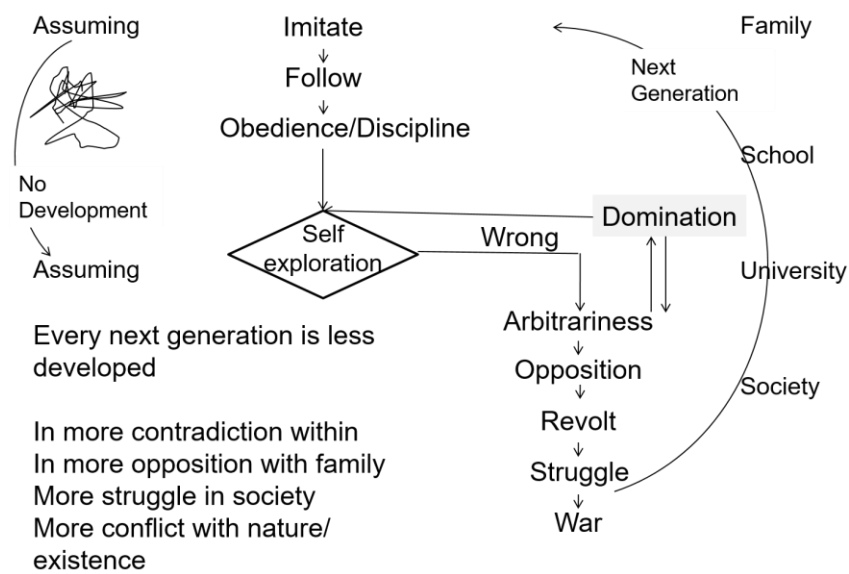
Assuming

No Development

Assuming

Imitate
Follow
Obedience/Discipline

Self exploration

Wrong

Domination

Arbitrariness
Opposition
Revolt
Struggle
War

Next Generation

Family

School

University

Society

Every next generation is less developed

In more contradiction within
In more opposition with family
More struggle in society
More conflict with nature/ existence